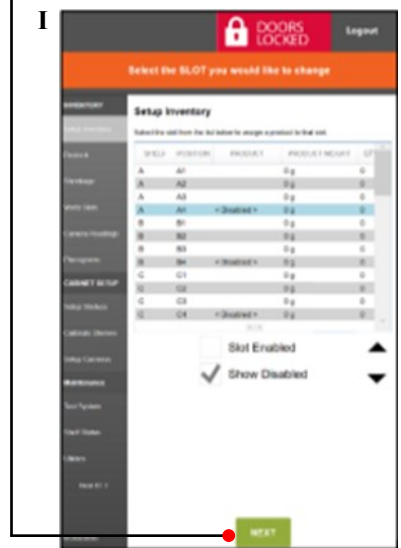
I

DOORS LOCKED

Logout

Select the SLOT you would like to change

INVENTORY

Setup Inventory

Restock

Shrinkage

Verify Slots

Camera Readings

Planogram

CABINET SETUP

Setup Shelves

Calibrate Shelves

Setup Cameras

Maintenance

Test System

Shelf Status

Utilities

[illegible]

Setup Inventory

Select the slot from the list below to assign a product to that slot.

| SHELF | POSITION | PRODUCT | PRODUCT WEIGHT | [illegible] |
|---|---|---|---|---|
| A | A1 | | 0 g | 0 |
| A | A2 | | 0 g | 0 |
| A | A3 | | 0 g | 0 |
| A | A4 | < Disabled > | 0 g | 0 |
| B | B1 | | 0 g | 0 |
| B | B2 | | 0 g | 0 |
| B | B3 | | 0 g | 0 |
| B | B4 | < Disabled > | 0 g | 0 |
| C | C1 | | 0 g | 0 |
| C | C2 | | 0 g | 0 |
| C | C3 | | 0 g | 0 |
| C | C4 | < Disabled > | 0 g | 0 |

Slot Enabled

Show Disabled

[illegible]

NEXT